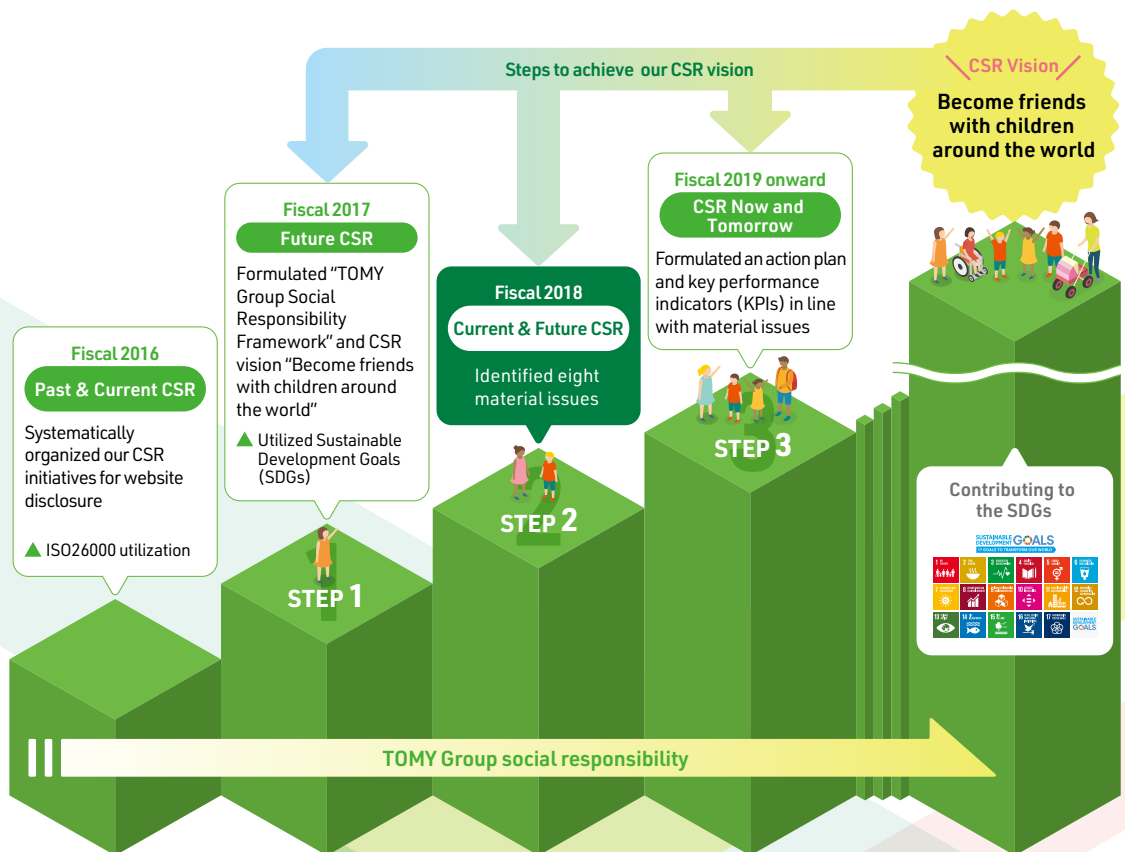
Steps to achieve our CSR vision

CSR Vision

Become friends with children around the world

Fiscal 2016

Past & Current CSR

Systematically organized our CSR initiatives for website disclosure

▲ ISO26000 utilization

Fiscal 2017

Future CSR

Formulated "TOMY Group Social Responsibility Framework" and CSR vision "Become friends with children around the world"

▲ Utilized Sustainable Development Goals (SDGs)

STEP 1

Fiscal 2018

Current & Future CSR

Identified eight material issues

STEP 2

Fiscal 2019 onward

CSR Now and Tomorrow

Formulated an action plan and key performance indicators (KPIs) in line with material issues

STEP 3

Contributing to the SDGs

SUSTAINABLE DEVELOPMENT GOALS

17 GOALS TO TRANSFORM OUR WORLD

SUSTAINABLE DEVELOPMENT GOALS

TOMY Group social responsibility